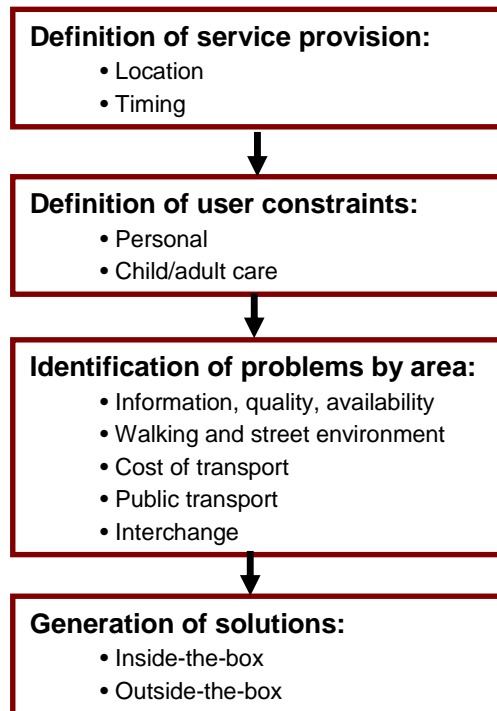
Definition of service provision:
• Location
• Timing

Definition of user constraints:
• Personal
• Child/adult care

Identification of problems by area:
• Information, quality, availability
• Walking and street environment
• Cost of transport
• Public transport
• Interchange

Generation of solutions:
• Inside-the-box
• Outside-the-box